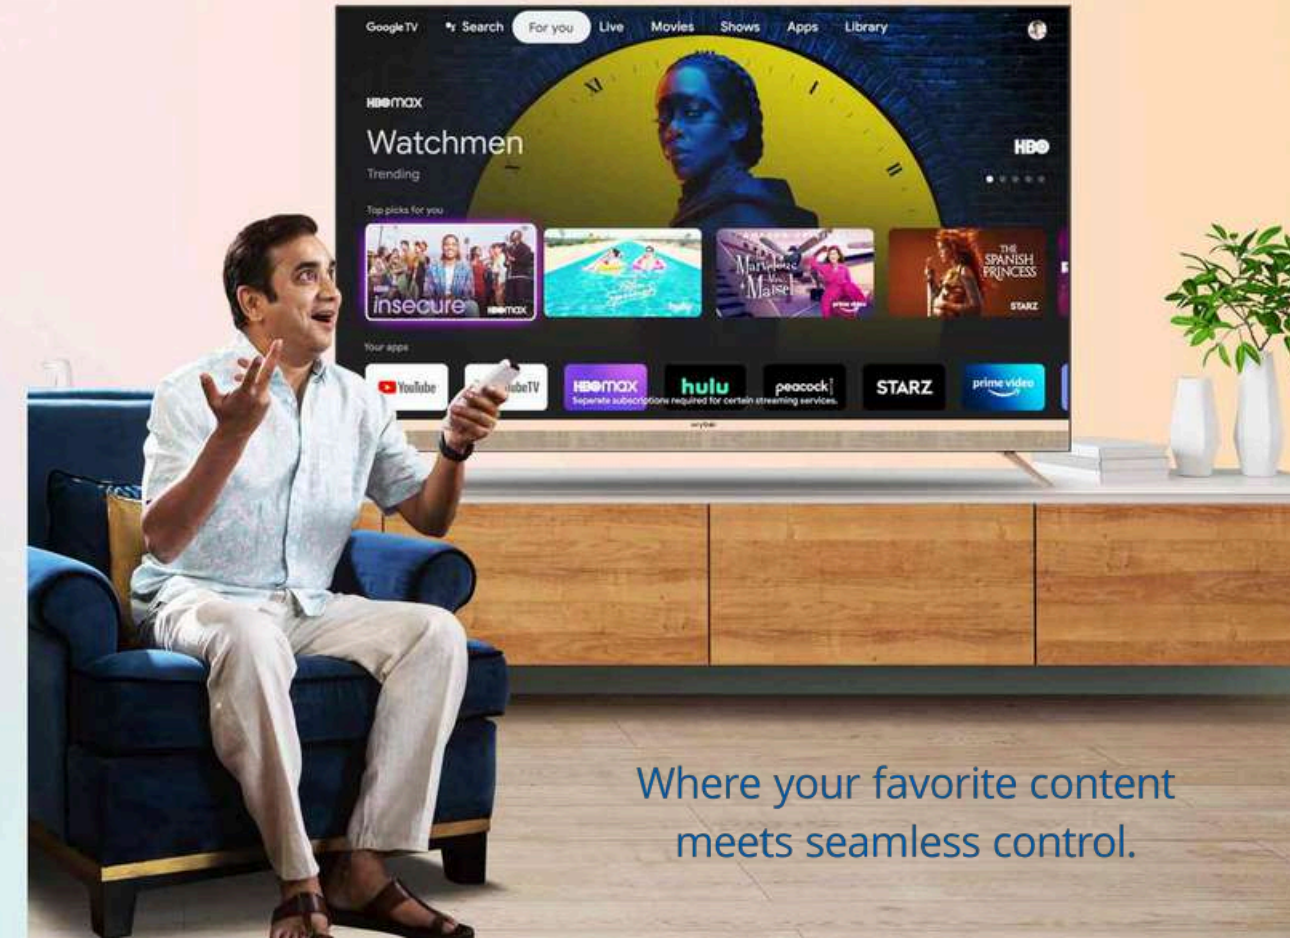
Google TV Search For you Live Movies Shows Apps Library

HBO max

Watchmen

Trending

HBO

Top picks for you

insecure HBO max

The Marvelous Mrs. Maisel

THE SPANISH PRINCESS STARZ

Your apps

YouTube

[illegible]ubeTV

HBO max

hulu

peacock

STARZ

prime video

Separate subscriptions required for certain streaming services.

Where your favorite content meets seamless control.